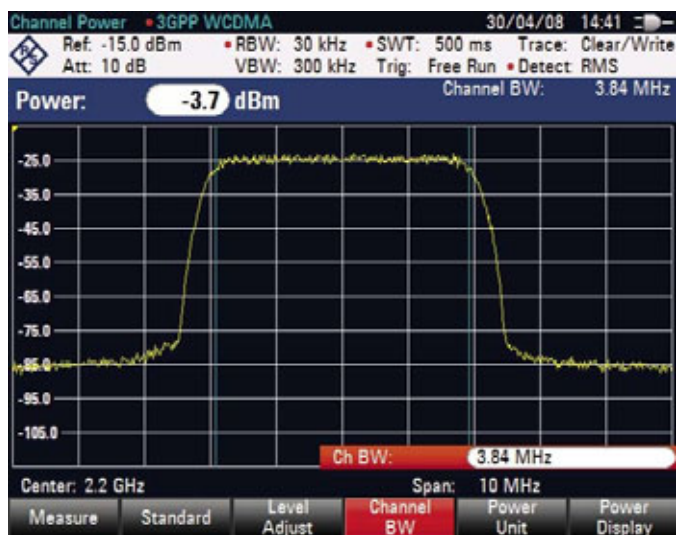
Channel Power • 3GPP WCDMA 30/04/08 14:41

Ref: -15.0 dBm • RBW: 30 kHz • SWT: 500 ms Trace: Clear/Write
Att: 10 dB VBW: 300 kHz Trig: Free Run • Detect: RMS

Power: -3.7 dBm Channel BW: 3.84 MHz

-25.0
-35.0
-45.0
-55.0
-65.0
-75.0
-85.0
-95.0
-105.0

Ch BW: 3.84 MHz

Center: 2.2 GHz Span: 10 MHz

Measure | Standard | Level Adjust | Channel BW | Power Unit | Power Display